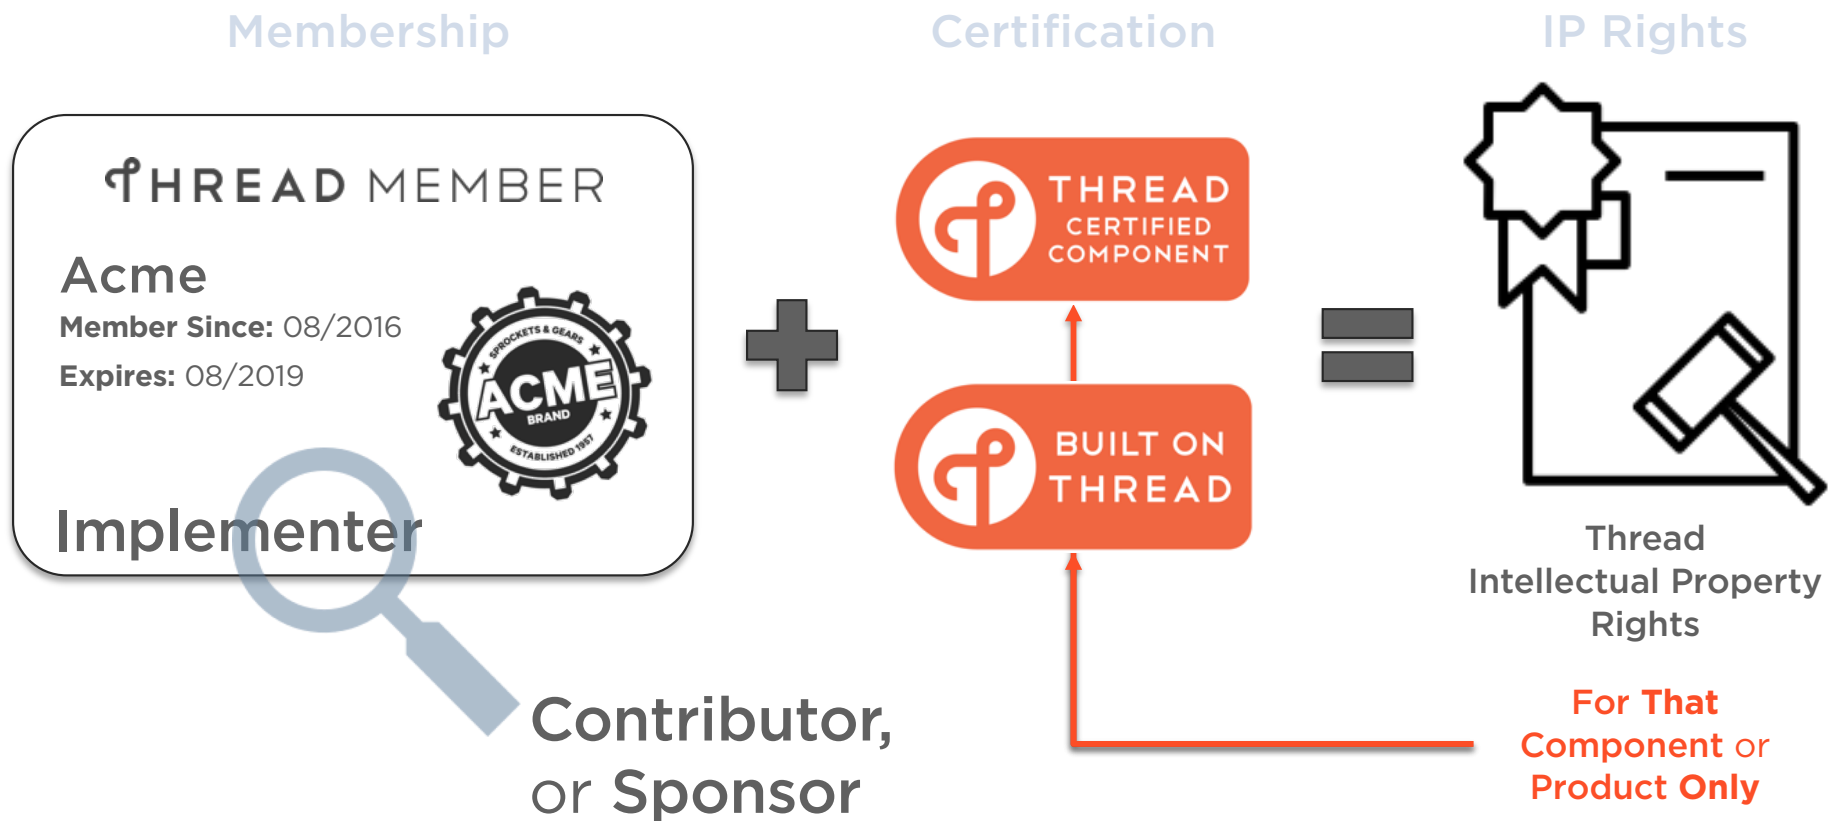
Membership

Certification

IP Rights

THREAD MEMBER

Acme

Member Since: 08/2016

Expires: 08/2019

SPROCKETS & GEARS
ACME
BRAND
ESTABLISHED 1957

Implementer

Contributor, or Sponsor

THREAD CERTIFIED COMPONENT

BUILT ON THREAD

Thread Intellectual Property Rights

For That Component or Product Only